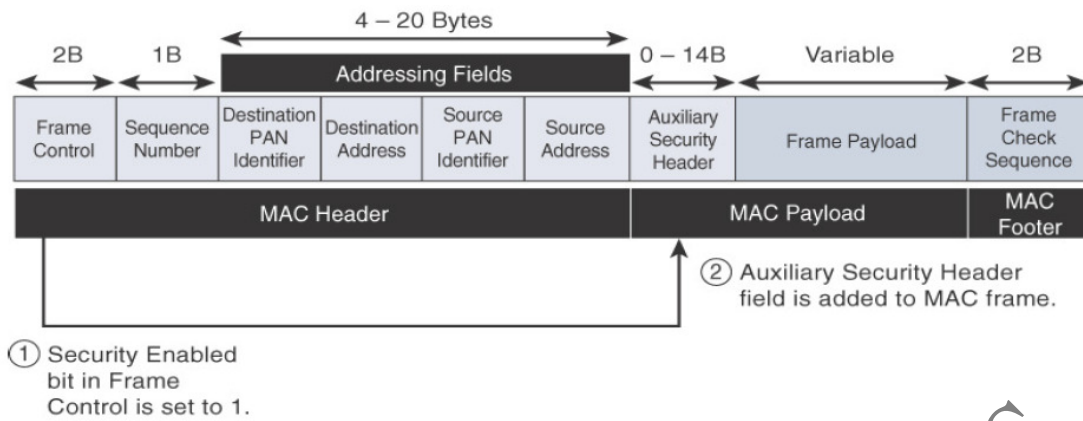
4 – 20 Bytes

2B | 1B | Addressing Fields | 0 – 14B | Variable | 2B

| Frame Control | Sequence Number | Destination PAN Identifier | Destination Address | Source PAN Identifier | Source Address | Auxiliary Security Header | Frame Payload | Frame Check Sequence |
|---|---|---|---|---|---|---|---|---|

MAC Header | MAC Payload | MAC Footer

② Auxiliary Security Header field is added to MAC frame.

① Security Enabled bit in Frame Control is set to 1.